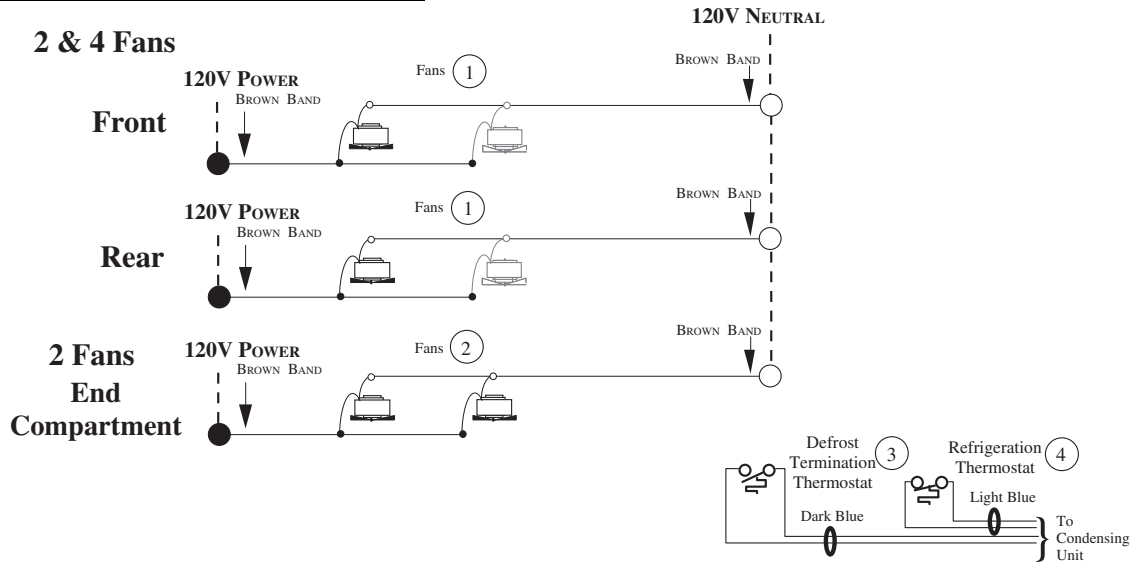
2 & 4 Fans

120V NEUTRAL

120V POWER
BROWN BAND

Fans 1

BROWN BAND

Front

120V POWER
BROWN BAND

Fans 1

BROWN BAND

Rear

2 Fans
End
Compartment

120V POWER
BROWN BAND

Fans 2

BROWN BAND

Defrost Termination Thermostat 3

Refrigeration Thermostat 4

Light Blue

Dark Blue

To Condensing Unit